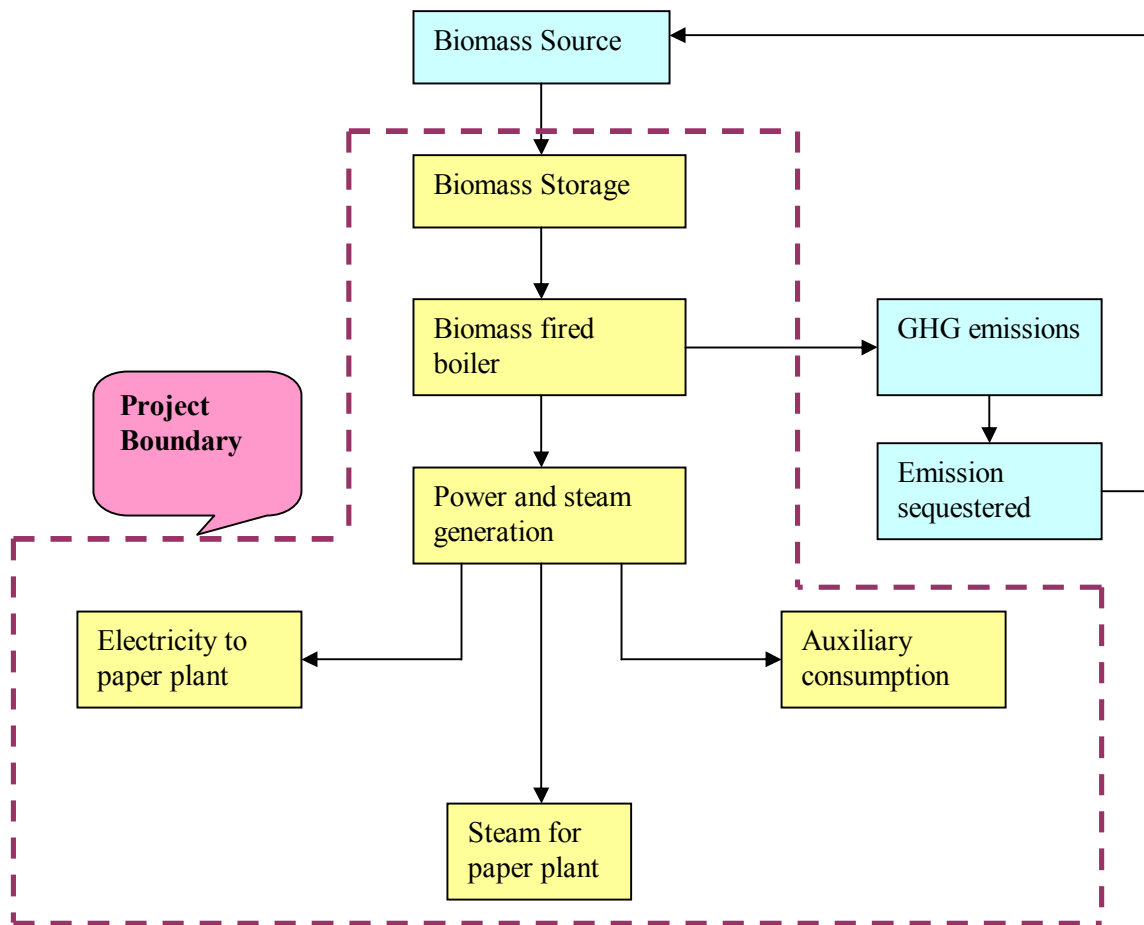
Biomass Source

Biomass Storage

Biomass fired boiler

GHG emissions

Project Boundary

Emission sequestered

Power and steam generation

Electricity to paper plant

Auxiliary consumption

Steam for paper plant